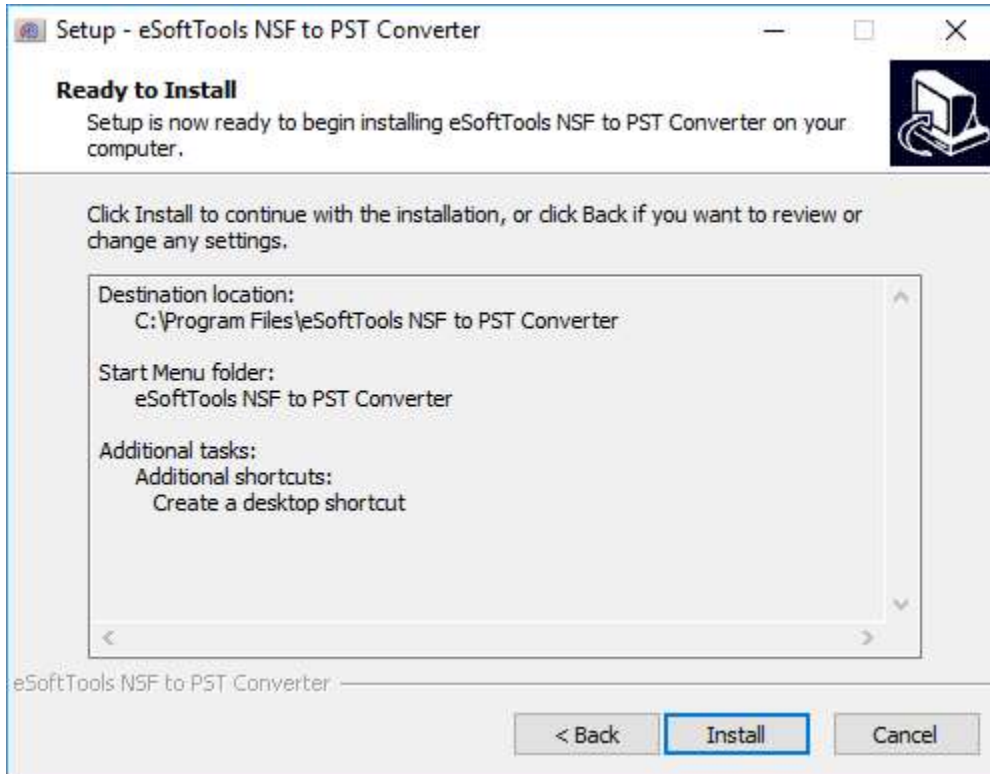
Setup - eSoftTools NSF to PST Converter

Ready to Install
Setup is now ready to begin installing eSoftTools NSF to PST Converter on your computer.

Click Install to continue with the installation, or click Back if you want to review or change any settings.

Destination location:
C:\Program Files\eSoftTools NSF to PST Converter

Start Menu folder:
eSoftTools NSF to PST Converter

Additional tasks:
Additional shortcuts:
Create a desktop shortcut

eSoftTools NSF to PST Converter

< Back
Install
Cancel